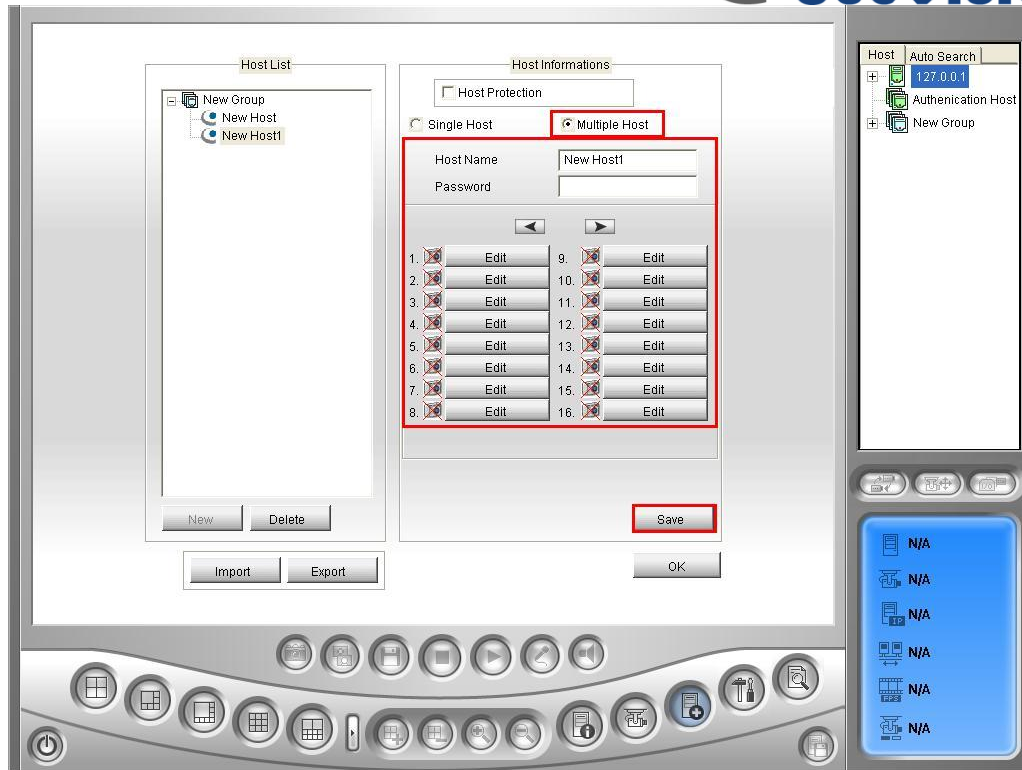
Host List

New Group
New Host
New Host1

New
Delete

Import
Export

Host Informations

Host Protection

Single Host
Multiple Host

Host Name
New Host1
Password

1. Edit
2. Edit
3. Edit
4. Edit
5. Edit
6. Edit
7. Edit
8. Edit
9. Edit
10. Edit
11. Edit
12. Edit
13. Edit
14. Edit
15. Edit
16. Edit

Save

OK

Host
Auto Search
127.0.0.1
Authenication Host
New Group

N/A
N/A
N/A
N/A
N/A
N/A